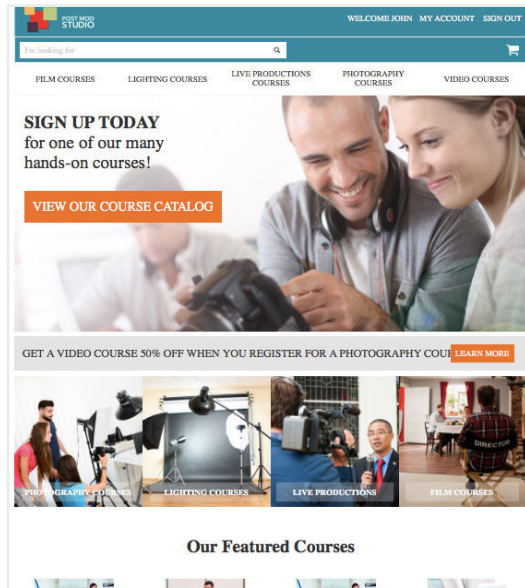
POST MOD STUDIO

WELCOME JOHN MY ACCOUNT SIGN OUT

I'm looking for

FILM COURSES LIGHTING COURSES LIVE PRODUCTIONS COURSES PHOTOGRAPHY COURSES VIDEO COURSES

SIGN UP TODAY
for one of our many hands-on courses!

VIEW OUR COURSE CATALOG

GET A VIDEO COURSE 50% OFF WHEN YOU REGISTER FOR A PHOTOGRAPHY COU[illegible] LEARN MORE

PHOTOGRAPHY COURSES
LIGHTING COURSES
LIVE PRODUCTIONS
DIRECTOR
FILM COURSES

Our Featured Courses